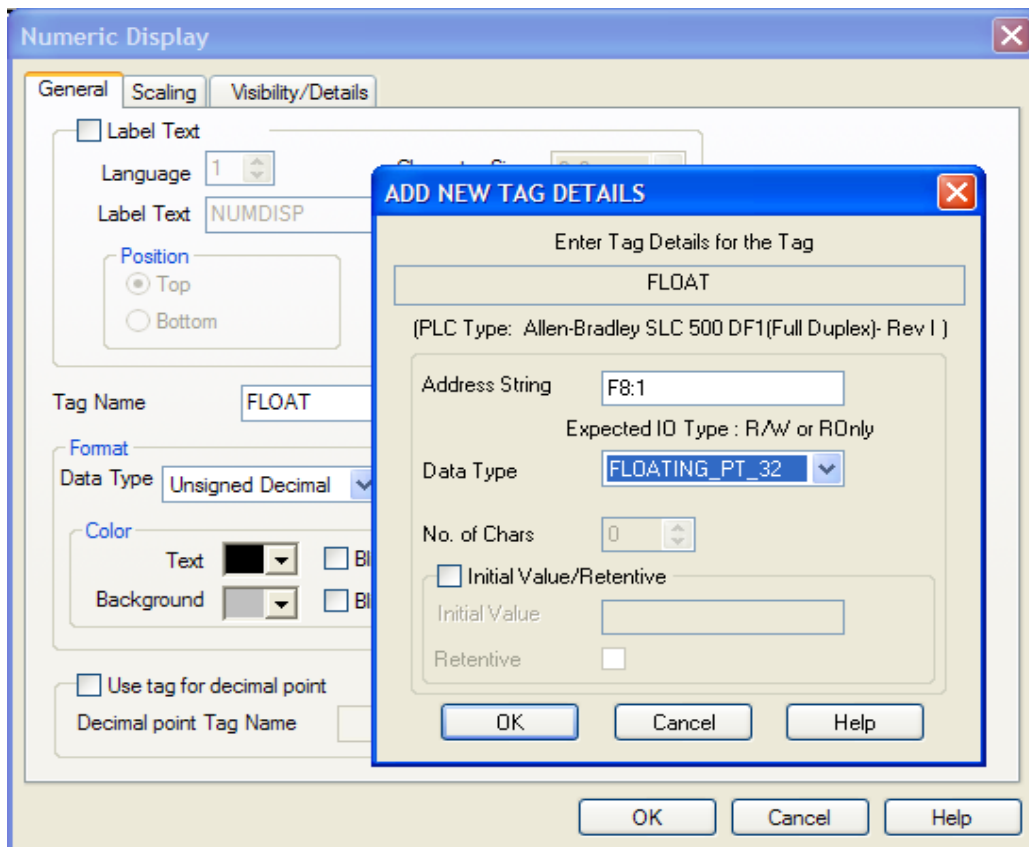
Numeric Display

General Scaling Visibility/Details

Label Text

Language 1

Label Text NUMDISP

Position

Top

Bottom

Tag Name FLOAT

Format

Data Type Unsigned Decimal

Color

Text

Bl

Background

Bl

Use tag for decimal point

Decimal point Tag Name

ADD NEW TAG DETAILS

Enter Tag Details for the Tag

FLOAT

(PLC Type: Allen-Bradley SLC 500 DF1(Full Duplex)- Rev I )

Address String F8:1

Expected IO Type : R/W or ROnly

Data Type FLOATING_PT_32

No. of Chars 0

Initial Value/Retentive

Initial Value

Retentive

OK Cancel Help

OK Cancel Help